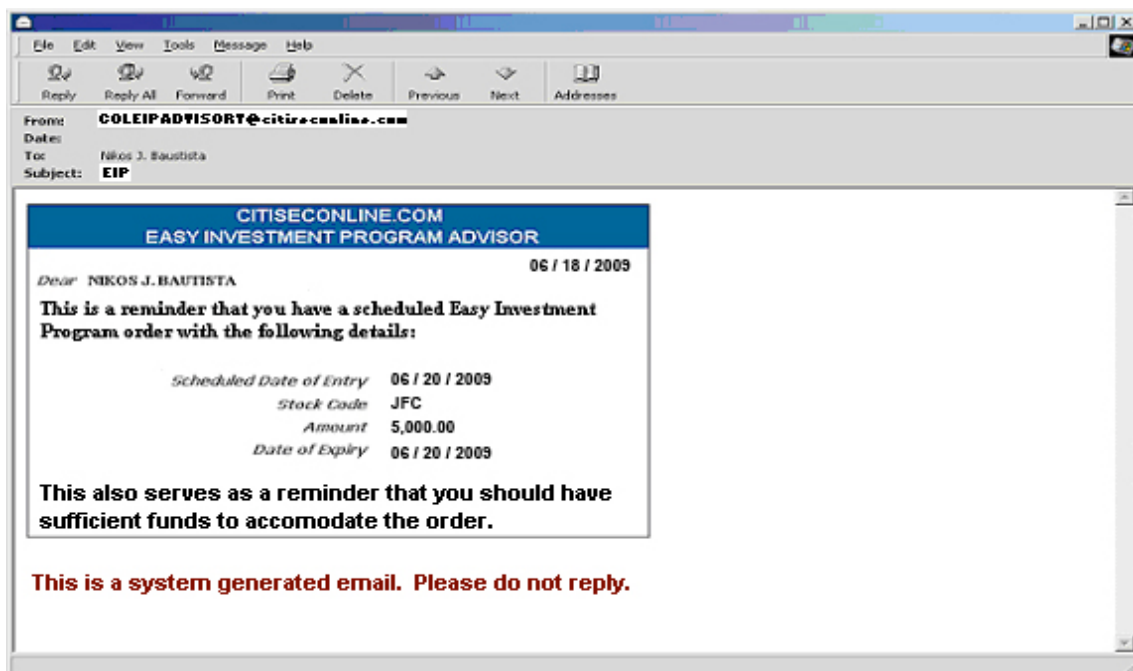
File Edit View Tools Message Help

Reply Reply All Forward Print Delete Previous Next Addresses

From: COLEIPADVISORT@citiseconline.com
Date:
To: Nikos J. Baustista
Subject: EIP

CITISECONLINE.COM
EASY INVESTMENT PROGRAM ADVISOR

06 / 18 / 2009

Dear NIKOS J. BAUTISTA

This is a reminder that you have a scheduled Easy Investment Program order with the following details:

| Scheduled Date of Entry | 06 / 20 / 2009 |
|---|---|
| Stock Code | JFC |
| Amount | 5,000.00 |
| Date of Expiry | 06 / 20 / 2009 |

This also serves as a reminder that you should have sufficient funds to accomodate the order.

This is a system generated email. Please do not reply.